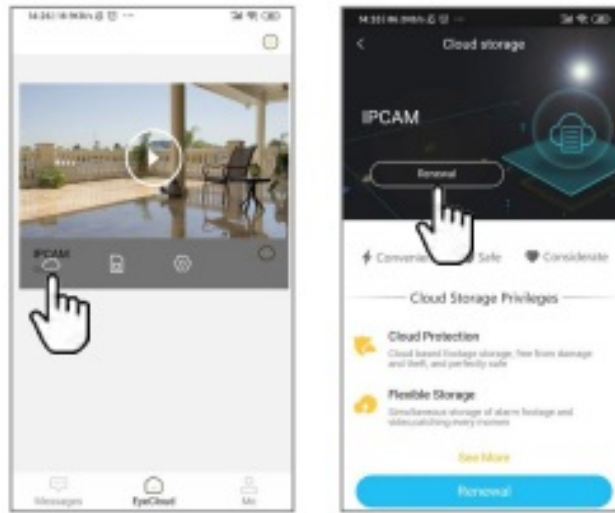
IPCAM

Messages EyeCloud Me

Cloud storage

IPCAM

Renewal

Convenient Safe Considerate

Cloud Storage Privileges

Cloud Protection

Cloud based footage storage, free from damage and theft, and perfectly safe

Flexible Storage

Simultaneous storage of alarm footage and video,catching every moment

See More

Renewal